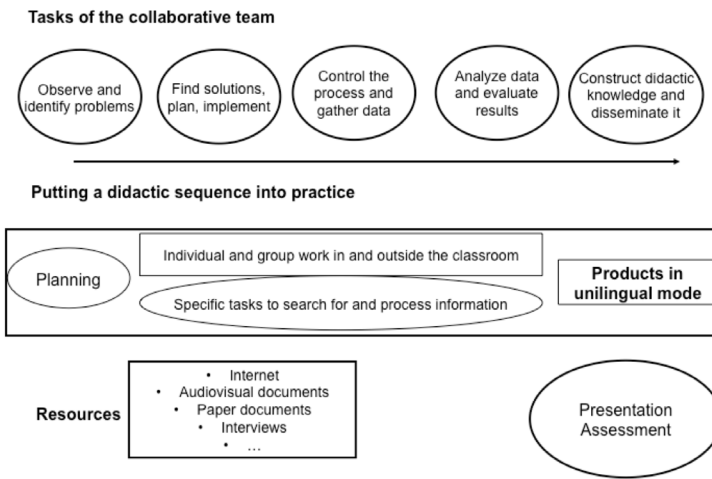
Tasks of the collaborative team

Observe and identify problems

Find solutions, plan, implement

Control the process and gather data

Analyze data and evaluate results

Construct didactic knowledge and disseminate it

Putting a didactic sequence into practice

Planning

Individual and group work in and outside the classroom

Specific tasks to search for and process information

Products in unilingual mode

Resources

- Internet
- Audiovisual documents
- Paper documents
- Interviews
- …

Presentation
Assessment